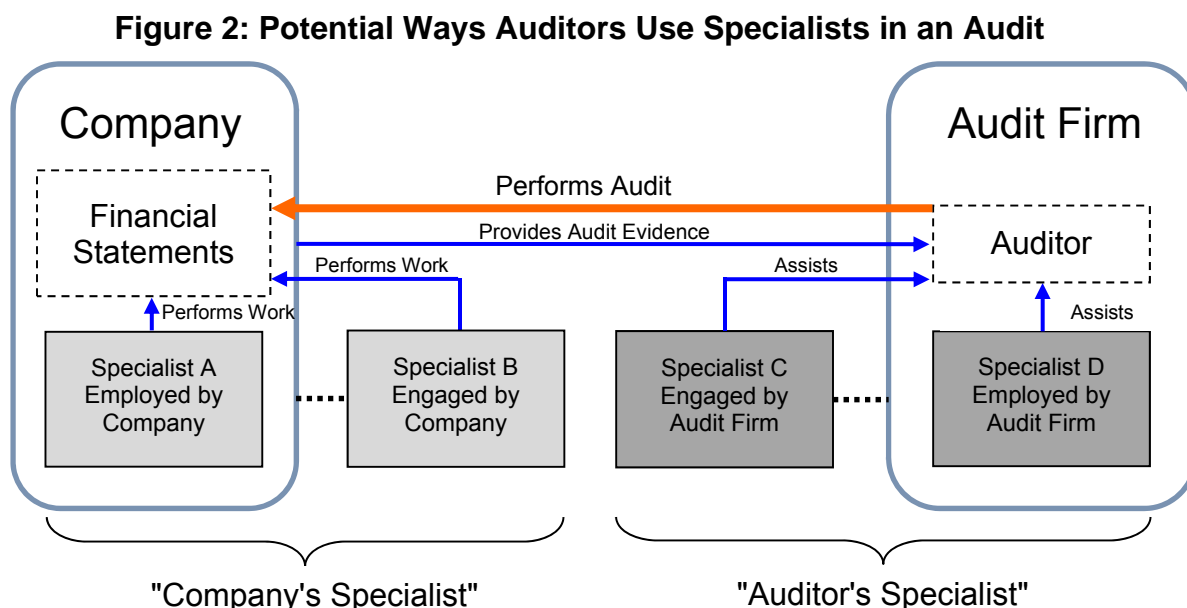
Figure 2: Potential Ways Auditors Use Specialists in an Audit

Company

Audit Firm

Performs Audit

Financial Statements

Provides Audit Evidence

Auditor

Performs Work

Assists

Performs Work

Assists

Specialist A Employed by Company

Specialist B Engaged by Company

Specialist C Engaged by Audit Firm

Specialist D Employed by Audit Firm

"Company's Specialist"

"Auditor's Specialist"